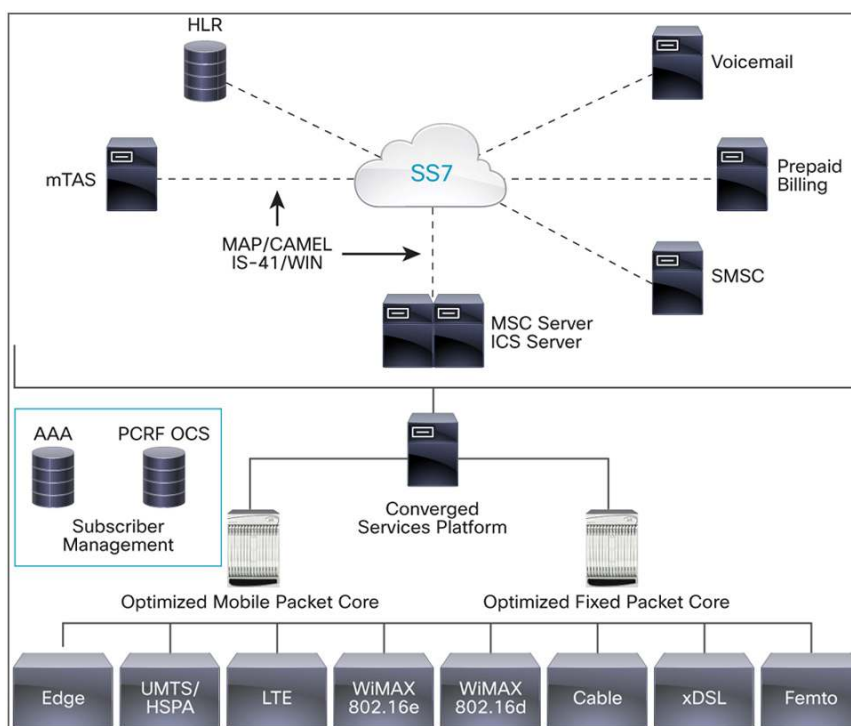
HLR

Voicemail

mTAS

SS7

Prepaid Billing

MAP/CAMEL IS-41/WIN

SMSC

MSC Server ICS Server

AAA

PCRF OCS

Subscriber Management

Converged Services Platform

Optimized Mobile Packet Core

Optimized Fixed Packet Core

Edge

UMTS/ HSPA

LTE

WiMAX 802.16e

WiMAX 802.16d

Cable

xDSL

Femto